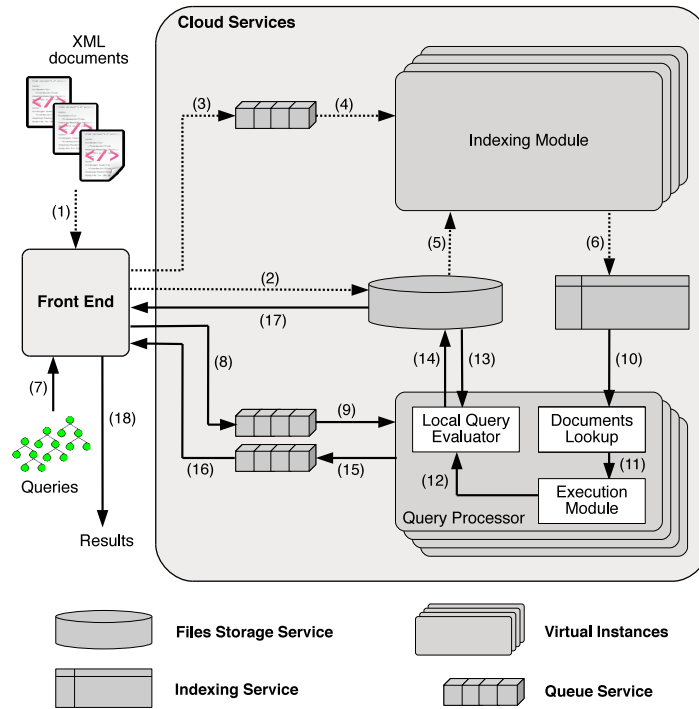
Cloud Services

XML documents

(1)

(3)

(4)

Indexing Module

(5)

(6)

(2)

Front End

(17)

(14)

(13)

(10)

(8)

(7)

(9)

Local Query Evaluator

Documents Lookup

(11)

(18)

(16)

(15)

(12)

Execution Module

Queries

Query Processor

Results

Files Storage Service

Virtual Instances

Indexing Service

Queue Service